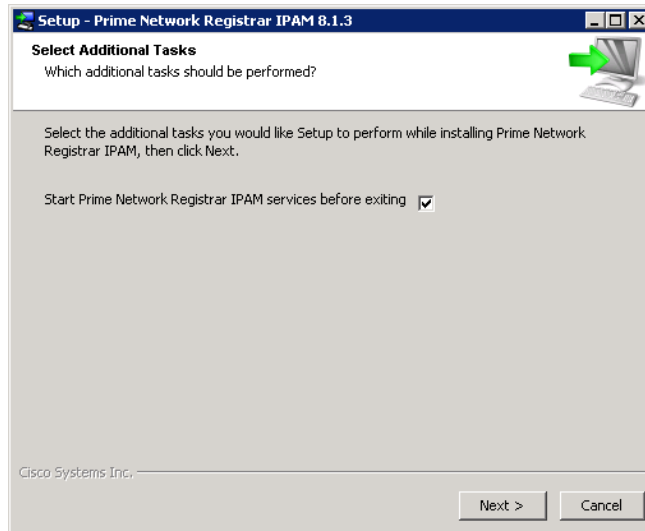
Setup - Prime Network Registrar IPAM 8.1.3

Select Additional Tasks
Which additional tasks should be performed?

Select the additional tasks you would like Setup to perform while installing Prime Network Registrar IPAM, then click Next.

Start Prime Network Registrar IPAM services before exiting

Cisco Systems Inc.

Next >
Cancel